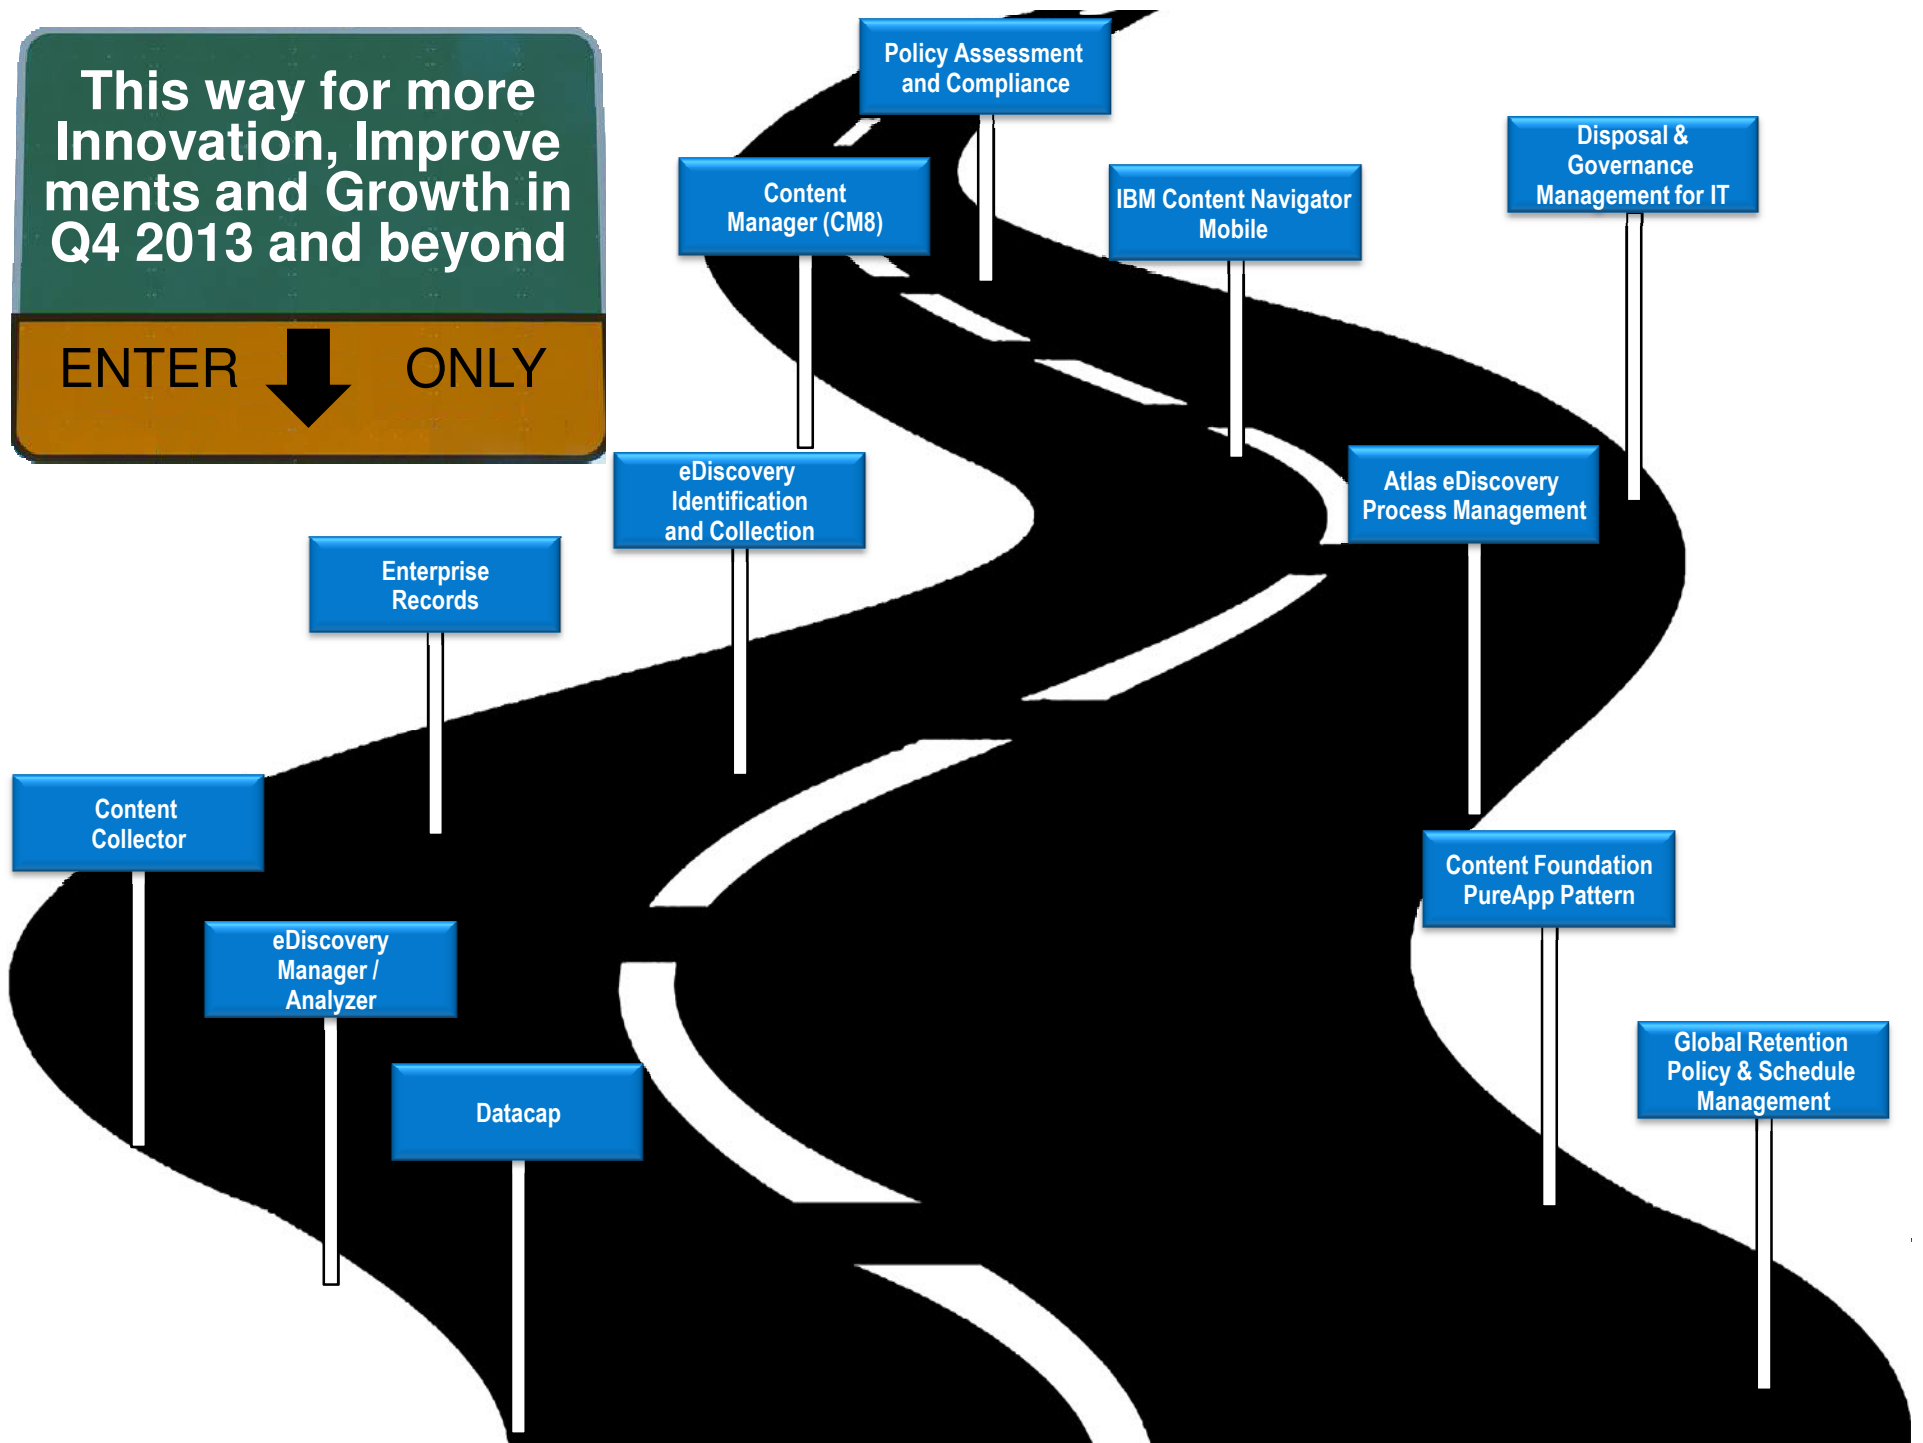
This way for more Innovation, Improvements and Growth in Q4 2013 and beyond

ENTER ONLY

Policy Assessment and Compliance

Content Manager (CM8)

IBM Content Navigator Mobile

Disposal & Governance Management for IT

eDiscovery Identification and Collection

Atlas eDiscovery Process Management

Enterprise Records

Content Collector

Content Foundation PureApp Pattern

eDiscovery Manager / Analyzer

Datacap

Global Retention Policy & Schedule Management